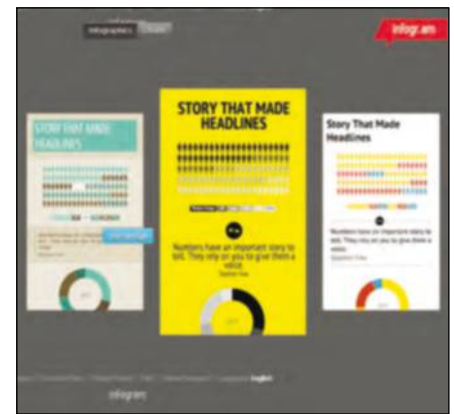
Infographics

infogram

STORY THAT MADE HEADLINES

STORY THAT MADE HEADLINES

Numbers have an important story to tell. They rely on you to give them a voice.

Story That Made Headlines

Numbers have an important story to tell. They rely on you to give them a voice.

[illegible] English

infogram